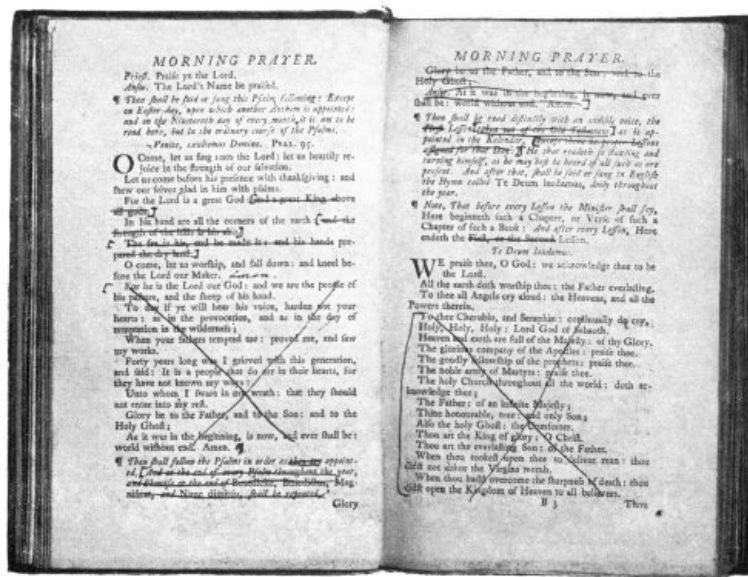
MORNING PRAYER.

Priest. Praise ye the Lord.

Answ. The Lord's Name be praised.

¶ Then shall be said or sung this Psalm following: Except on Easter-day, upon which another Anthem is appointed: and on the Nineteenth day of every month, it is not to be read here, but in the ordinary course of the Psalms.

Venite, exultemus Domino. Psal. 95.

O Come, let us sing unto the Lord: let us heartily rejoice in the strength of our salvation.

Let us come before his presence with thanksgiving: and shew our selves glad in him with psalms.

For the Lord is a great God: and a great King above all gods.

In his hand are all the corners of the earth: and the strength of the hills is his also.

The sea is his, and he made it: and his hands prepared the dry land.

O come, let us worship, and fall down: and kneel before the Lord our Maker. Amen.

For he is the Lord our God: and we are the people of his pasture, and the sheep of his hand.

To day if ye will hear his voice, harden not your hearts: as in the provocation, and as in the day of temptation in the wilderness;

When your fathers tempted me: proved me, and saw my works.

Forty years long was I grieved with this generation, and said: It is a people that do err in their hearts, for they have not known my ways:

Unto whom I sware in my wrath: that they should not enter into my rest.

Glory be to the Father, and to the Son: and to the Holy Ghost;

As it was in the beginning, is now, and ever shall be: world without end. Amen.

¶ Then shall follow the Psalms in order as they are appointed. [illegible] at the end of every Psalm throughout the year, and likewise in the end of Benedicite, Benedictus, Magnificat, and Nunc dimittis, shall be repeated,

Glory

MORNING PRAYER.

Glory be to the Father, and to the Son: and to the Holy Ghost;

Answ. As it was in the beginning, is now, and ever shall be: world without end. Amen.

¶ Then shall be read distinctly with an audible voice, the First Lesson taken out of the Old Testament, as is appointed in the Kalendar, except there be proper lessons assigned for that day: He that readeth so standing and turning himself, as he may best be heard of all such as are present. And after that, shall be said or sung in English the Hymn called Te Deum laudamus, daily throughout the year.

¶ Note, That before every Lesson the Minister shall say, Here beginneth such a Chapter, or Verse of such a Chapter of such a Book: And after every Lesson, Here endeth the First, or the Second Lesson.

Te Deum laudamus.

WE praise thee, O God: we acknowledge thee to be the Lord.

All the earth doth worship thee: the Father everlasting.

To thee all Angels cry aloud: the Heavens, and all the Powers therein.

To thee Cherubin, and Seraphin: continually do cry,

Holy, Holy, Holy: Lord God of Sabaoth.

Heaven and earth are full of the Majesty: of thy Glory.

The glorious company of the Apostles: praise thee.

The goodly fellowship of the prophets: praise thee.

The noble army of Martyrs: praise thee.

The holy Church throughout all the world: doth acknowledge thee;

The Father: of an infinite Majesty;

Thine honourable, true: and only Son;

Also the holy Ghost: the Comforter.

Thou art the King of glory: O Christ.

Thou art the everlasting Son: of the Father.

When thou tookest upon thee to deliver man: thou didst not abhor the Virgins womb.

When thou hadst overcome the sharpness of death: thou didst open the Kingdom of Heaven to all believers.

B 3

Thou